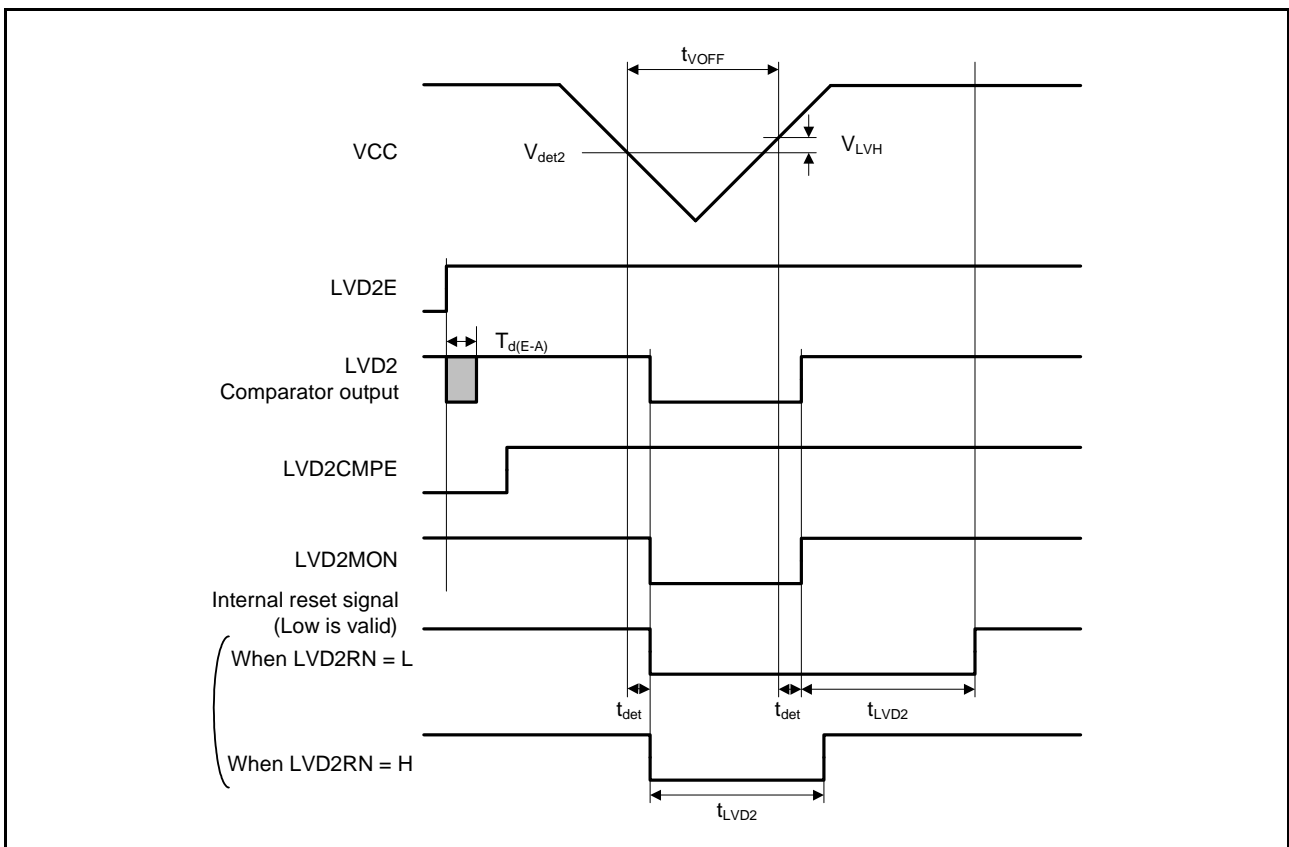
$t_{VOFF}$

VCC

$V_{det2}$

$V_{LVH}$

LVD2E

$T_{d(E-A)}$

LVD2 Comparator output

LVD2CMPE

LVD2MON

Internal reset signal (Low is valid)

When LVD2RN = L

$t_{det}$

$t_{det}$

$t_{LVD2}$

When LVD2RN = H

$t_{LVD2}$